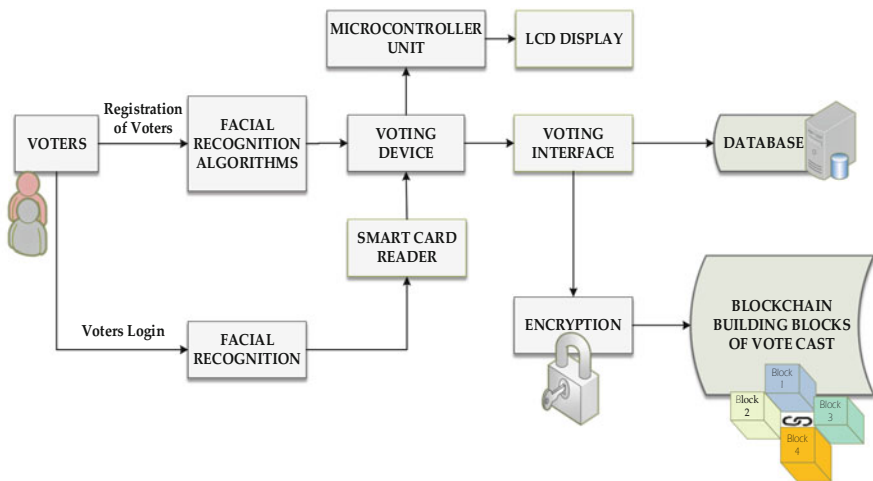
MICROCONTROLLER UNIT

LCD DISPLAY

Registration of Voters

VOTERS

FACIAL RECOGNITION ALGORITHMS

VOTING DEVICE

VOTING INTERFACE

DATABASE

SMART CARD READER

Voters Login

FACIAL RECOGNITION

ENCRYPTION

BLOCKCHAIN BUILDING BLOCKS OF VOTE CAST

Block 1

Block 2

Block 3

Block 4